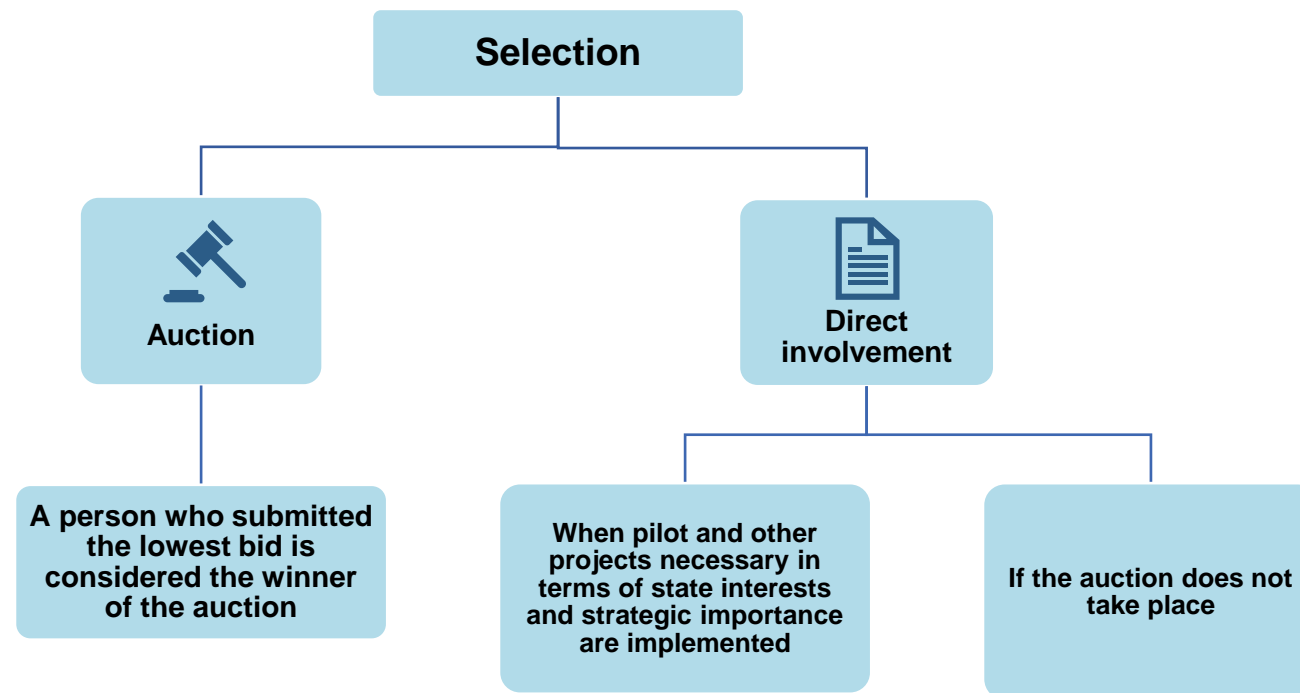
Selection

Auction

Direct involvement

A person who submitted the lowest bid is considered the winner of the auction

When pilot and other projects necessary in terms of state interests and strategic importance are implemented

If the auction does not take place